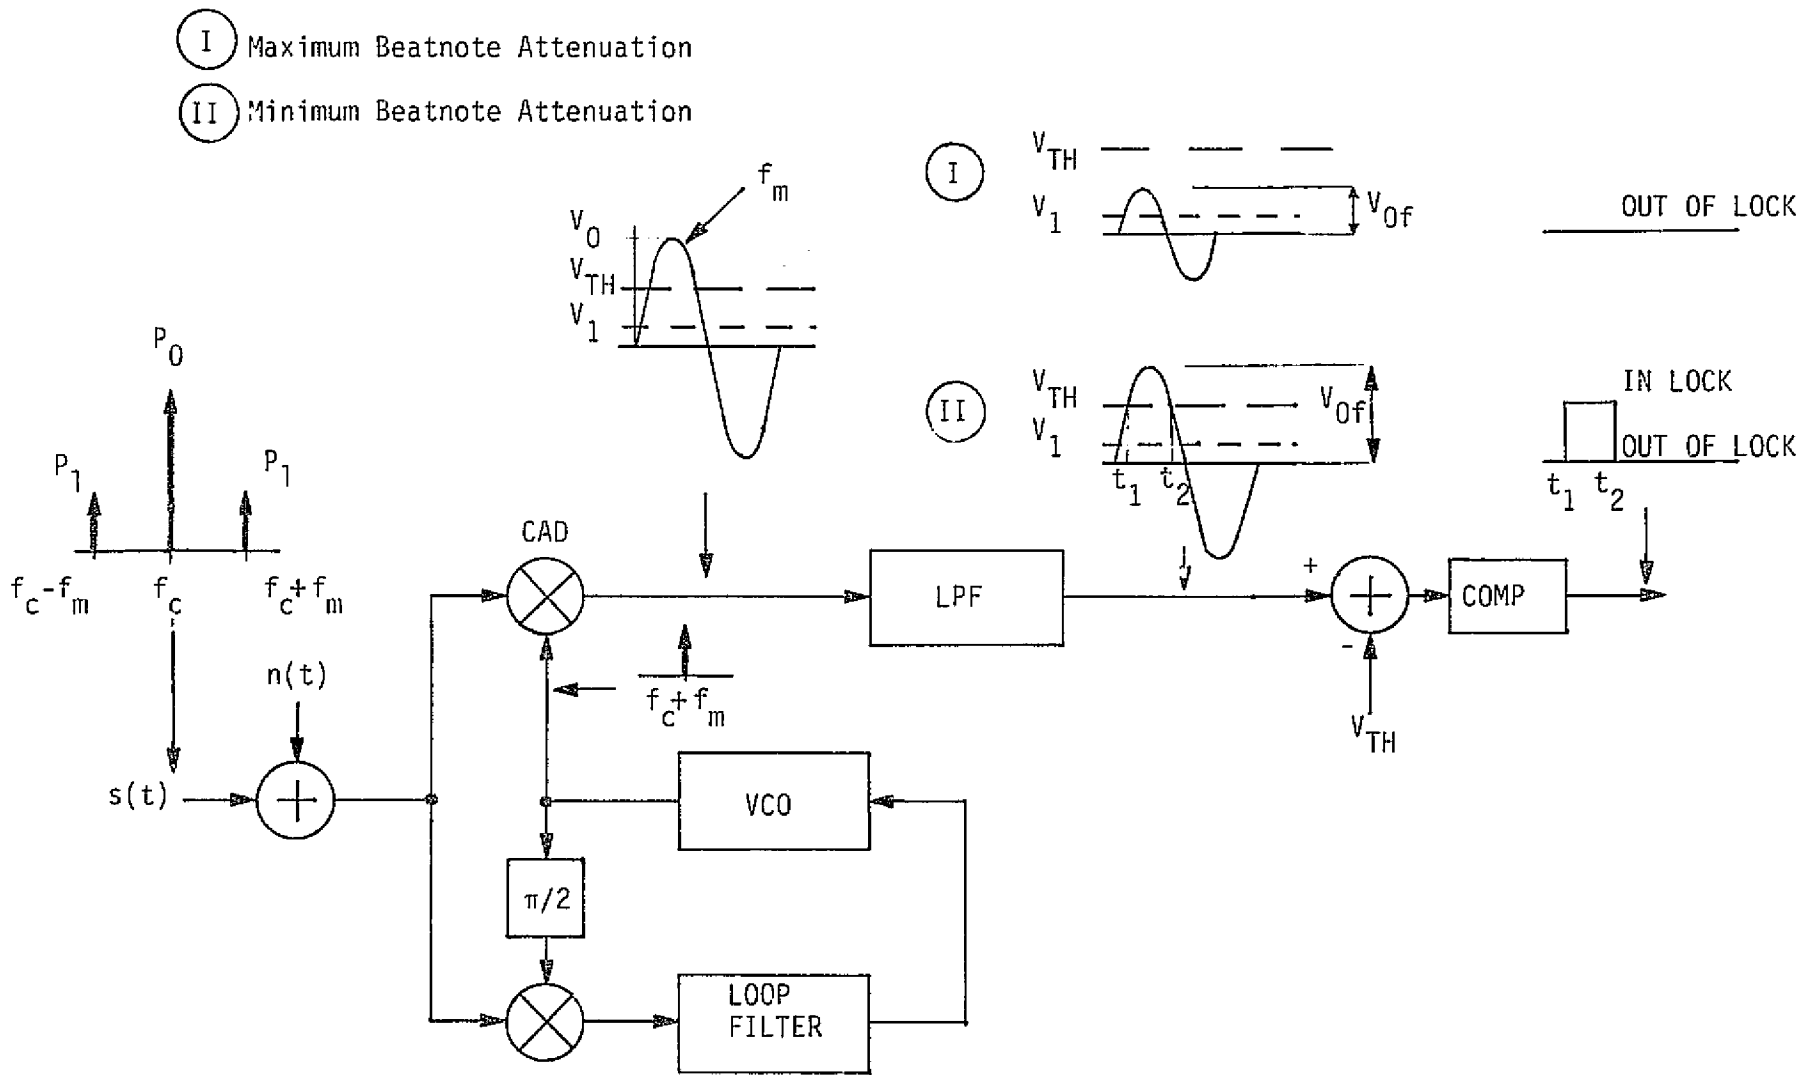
I Maximum Beatnote Attenuation

II Minimum Beatnote Attenuation

$f_m$

$V_0$

$V_{TH}$

$V_1$

I

$V_{TH}$

$V_1$

$V_{0f}$

OUT OF LOCK

II

$V_{TH}$

$V_1$

$V_{0f}$

$t_1$ $t_2$

IN LOCK

OUT OF LOCK

$t_1$ $t_2$

$P_0$

$P_1$

$P_1$

$f_c-f_m$

$f_c$

$f_c+f_m$

CAD

LPF

+

COMP

-

$V_{TH}$

$f_c+f_m$

n(t)

s(t)

VCO

$\pi/2$

LOOP FILTER